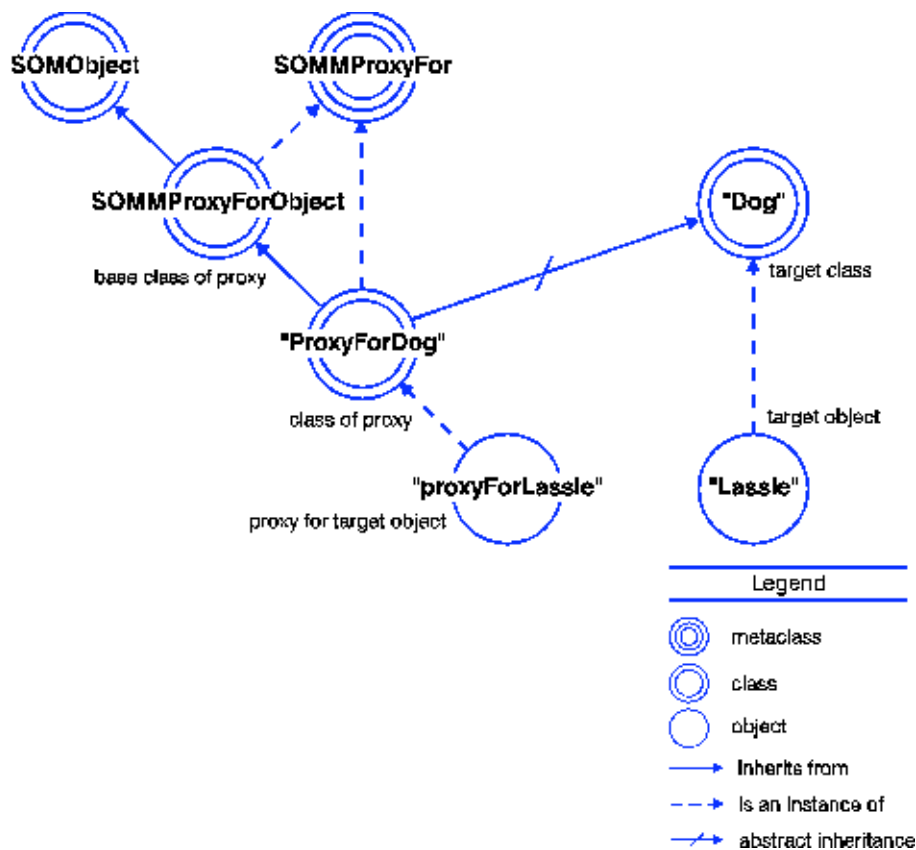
SOMObject

SOMMProxyFor

SOMMProxyForObject

base class of proxy

"Dog"

target class

"ProxyForDog"

class of proxy

target object

"proxyForLassle"

proxy for target object

"Lassle"

Legend

metaclass

class

object

Inherits from

Is an Instance of

abstract inheritance